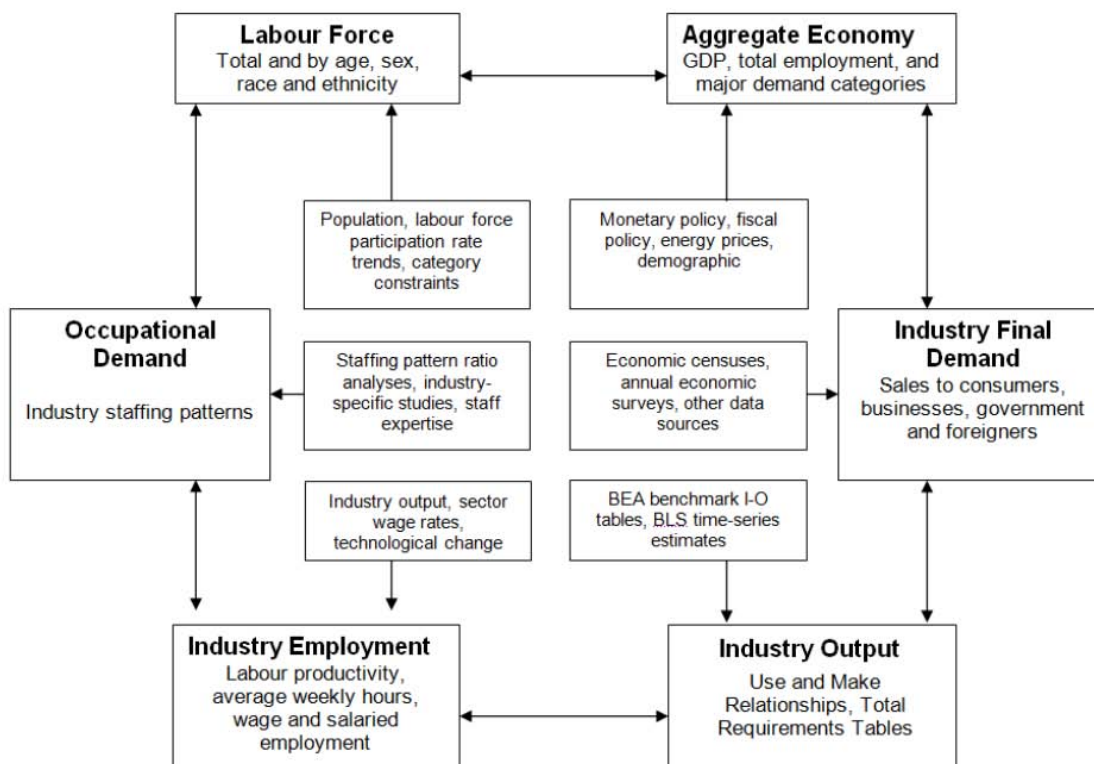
**Labour Force**
Total and by age, sex, race and ethnicity

**Aggregate Economy**
GDP, total employment, and major demand categories

Population, labour force participation rate trends, category constraints

Monetary policy, fiscal policy, energy prices, demographic

**Occupational Demand**
Industry staffing patterns

Staffing pattern ratio analyses, industry-specific studies, staff expertise

Economic censuses, annual economic surveys, other data sources

**Industry Final Demand**
Sales to consumers, businesses, government and foreigners

Industry output, sector wage rates, technological change

BEA benchmark I-O tables, BLS time-series estimates

**Industry Employment**
Labour productivity, average weekly hours, wage and salaried employment

**Industry Output**
Use and Make Relationships, Total Requirements Tables